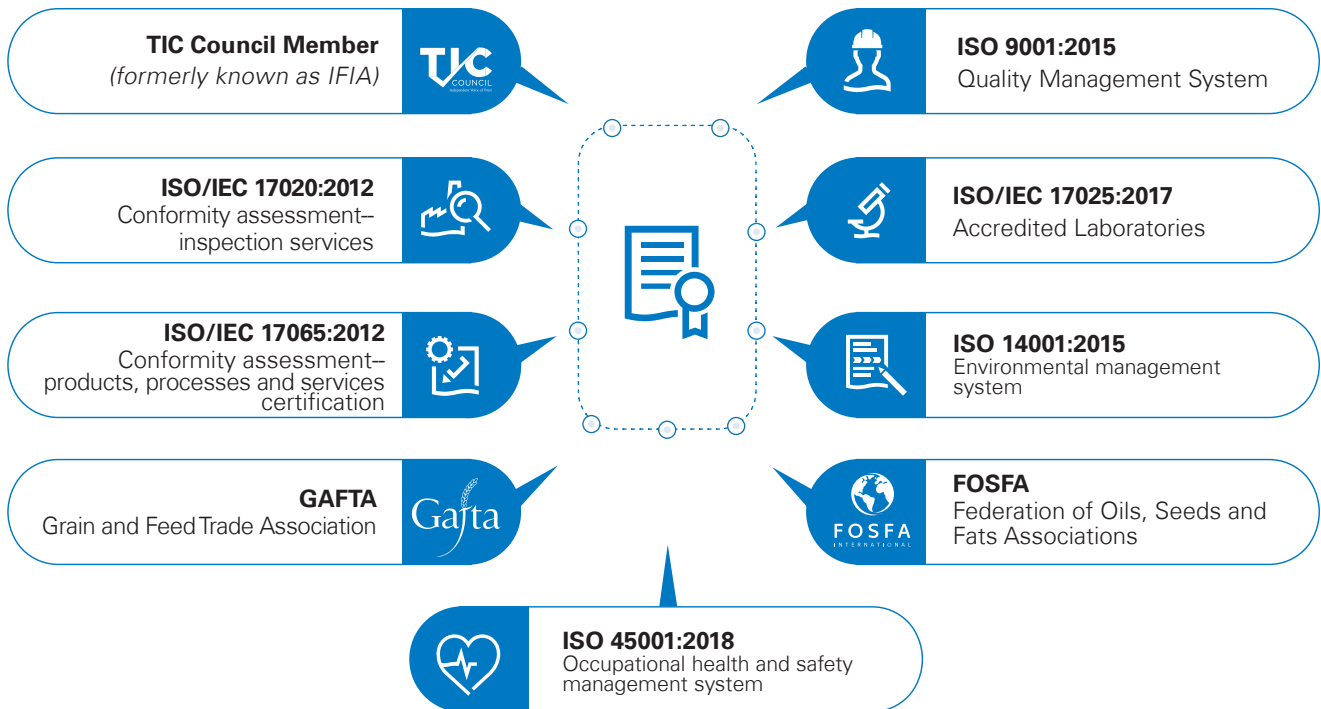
TIC Council Member
(formerly known as IFIA)

TIC COUNCIL
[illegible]

ISO 9001:2015
Quality Management System

ISO/IEC 17020:2012
Conformity assessment– inspection services

ISO/IEC 17025:2017
Accredited Laboratories

ISO/IEC 17065:2012
Conformity assessment– products, processes and services certification

ISO 14001:2015
Environmental management system

GAFTA
Grain and Feed Trade Association

Gafta

FOSFA INTERNATIONAL

FOSFA
Federation of Oils, Seeds and Fats Associations

ISO 45001:2018
Occupational health and safety management system